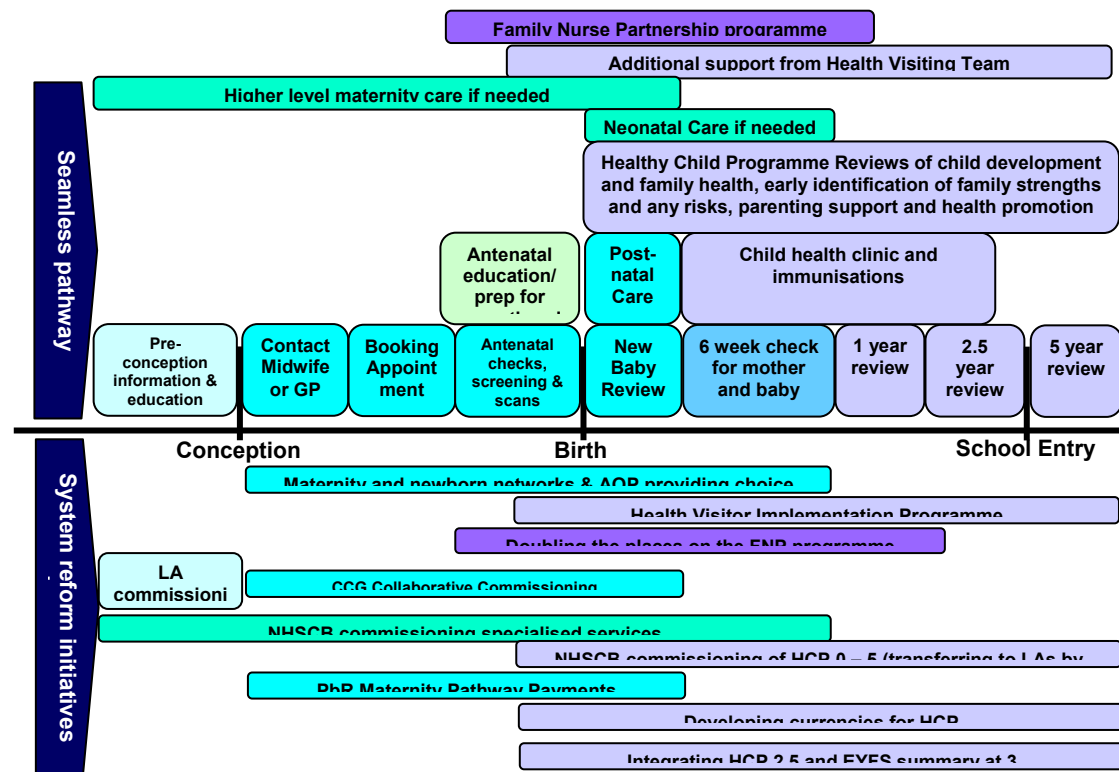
Family Nurse Partnership programme

Additional support from Health Visiting Team

Higher level maternity care if needed

Neonatal Care if needed

Healthy Child Programme Reviews of child development and family health, early identification of family strengths and any risks, parenting support and health promotion

Seamless pathway

Antenatal education/ prep for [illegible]

Post-natal Care

Child health clinic and immunisations

Pre-conception information & education

Contact Midwife or GP

Booking Appointment

Antenatal checks, screening & scans

New Baby Review

6 week check for mother and baby

1 year review

2.5 year review

5 year review

Conception

Birth

School Entry

System reform initiatives

Maternity and newborn networks & AQP providing choice

Health Visitor Implementation Programme

Doubling the places on the FNP programme

LA commissioni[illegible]

CCG Collaborative Commissioning

NHSCB commissioning specialised services

NHSCB commissioning of HCP 0 – 5 (transferring to LAs by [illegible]

PbR Maternity Pathway Payments

Developing currencies for HCP

Integrating HCP 2.5 and EYFS summary at 3